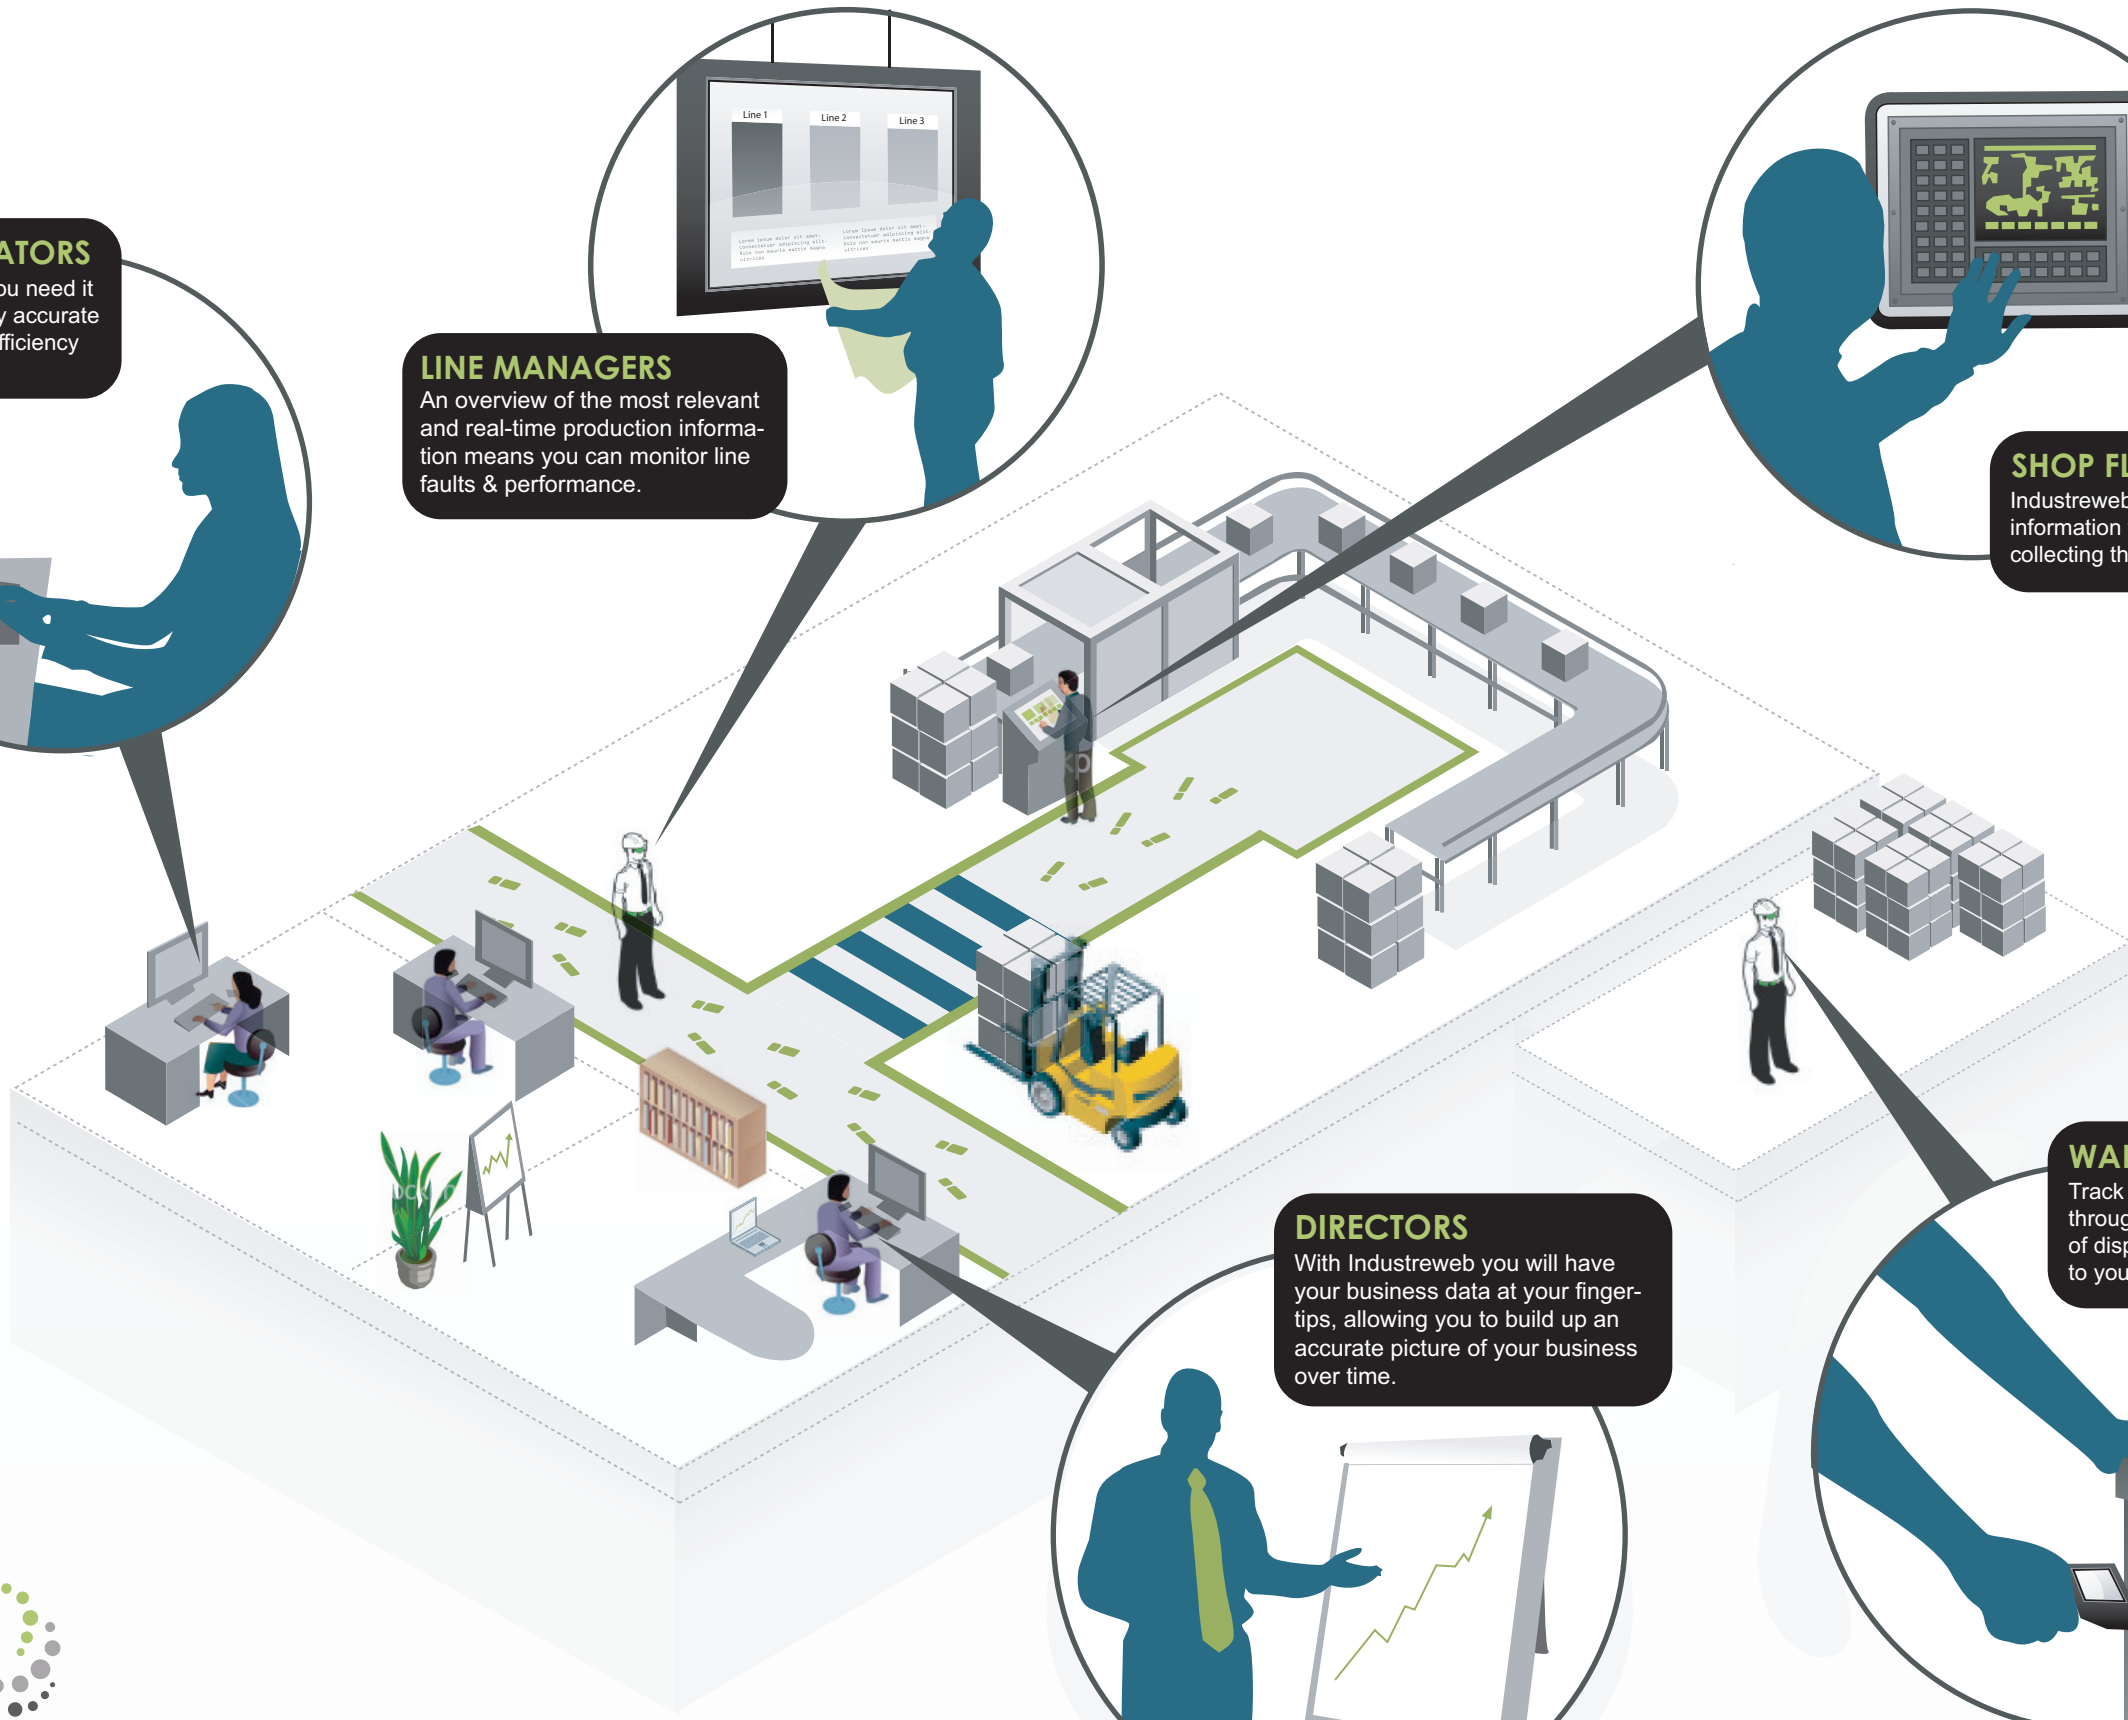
ATORS
ou need it
y accurate
fficiency

Line 1
Line 2
Line 3

LINE MANAGERS
An overview of the most relevant and real-time production information means you can monitor line faults & performance.

SHOP FL
Industreweb
information
collecting th

WA
Track
throug
of disp
to you

DIRECTORS
With Industreweb you will have your business data at your fingertips, allowing you to build up an accurate picture of your business over time.